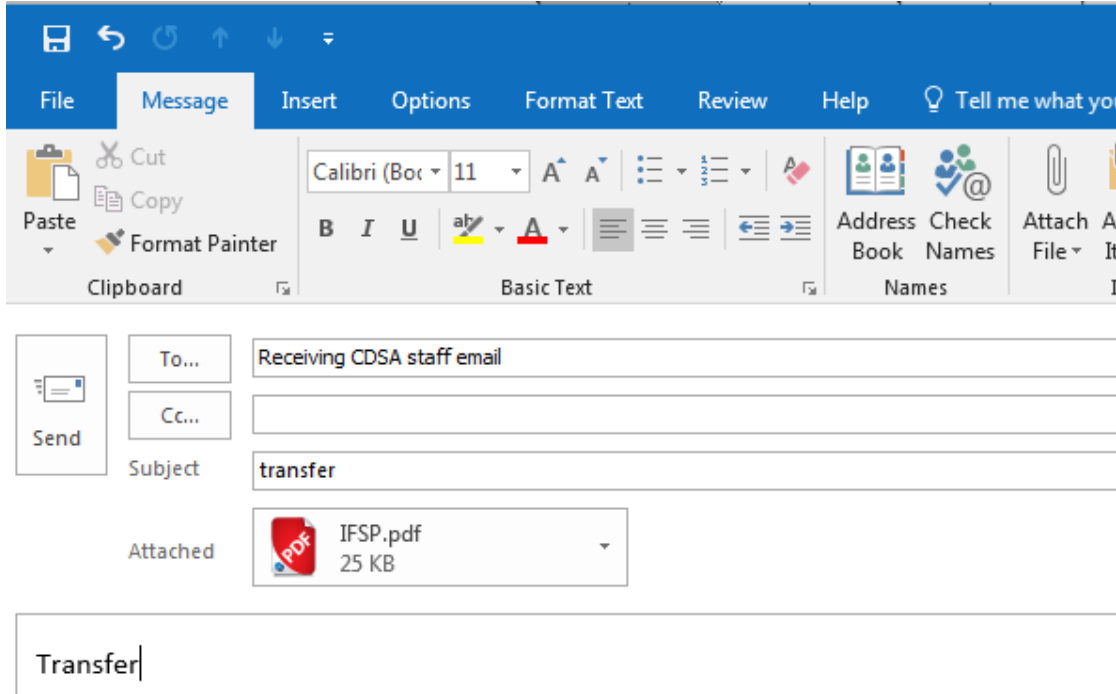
File Message Insert Options Format Text Review Help Tell me what yo

Paste
Cut
Copy
Format Painter
Clipboard

Calibri (Boc 11
B I U
Basic Text

Address Book
Check Names
Names

Attach File
A It

To...
Receiving CDSA staff email
Cc...
Send
Subject
transfer
Attached
IFSP.pdf
25 KB

Transfer